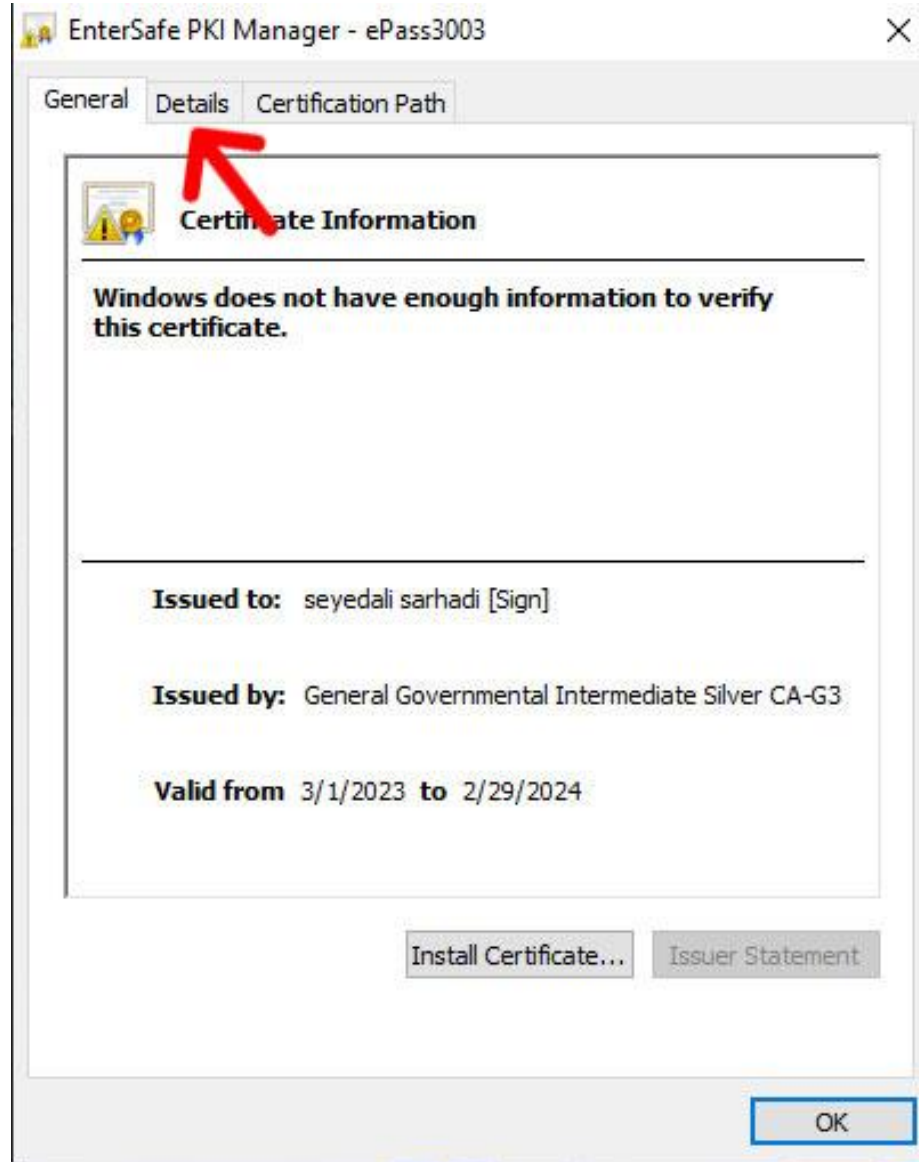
EnterSafe PKI Manager - ePass3003

General Details Certification Path

Certif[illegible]ate Information

Windows does not have enough information to verify this certificate.

Issued to: seyedali sarhadi [Sign]

Issued by: General Governmental Intermediate Silver CA-G3

Valid from 3/1/2023 to 2/29/2024

Install Certificate... Issuer Statement

OK